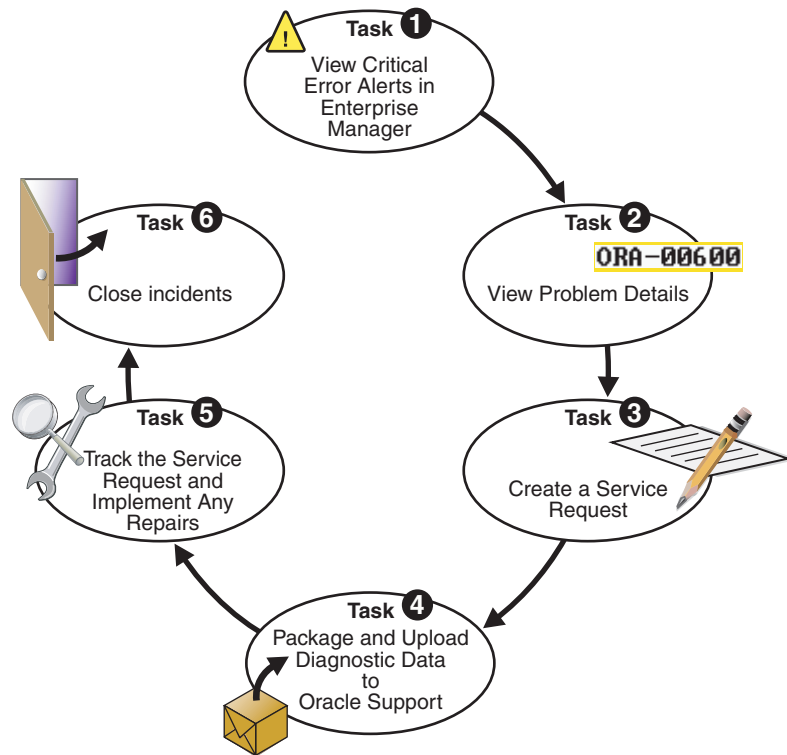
Task 1
View Critical Error Alerts in Enterprise Manager

Task 2
ORA-00600
View Problem Details

Task 3
Create a Service Request

Task 4
Package and Upload Diagnostic Data to Oracle Support

Task 5
Track the Service Request and Implement Any Repairs

Task 6
Close incidents